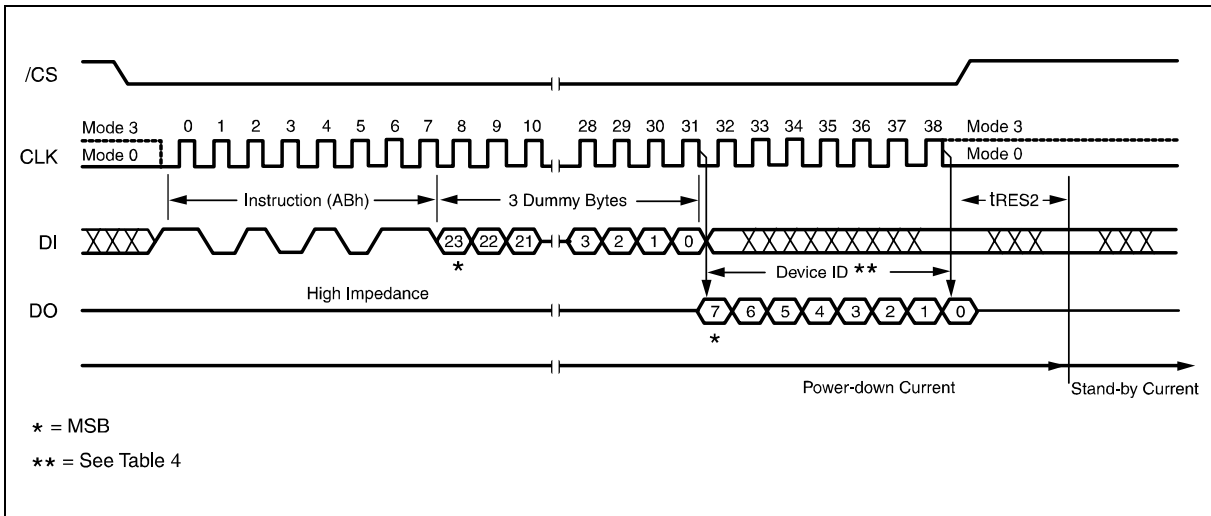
/CS

Mode 3
0 1 2 3 4 5 6 7 8 9 10 28 29 30 31 32 33 34 35 36 37 38 Mode 3
CLK Mode 0 Mode 0

Instruction (ABh)
3 Dummy Bytes
$t_{RES2}$

DI 23 22 21 3 2 1 0
*
Device ID **

DO High Impedance 7 6 5 4 3 2 1 0
*

Power-down Current
Stand-by Current

* = MSB
** = See Table 4